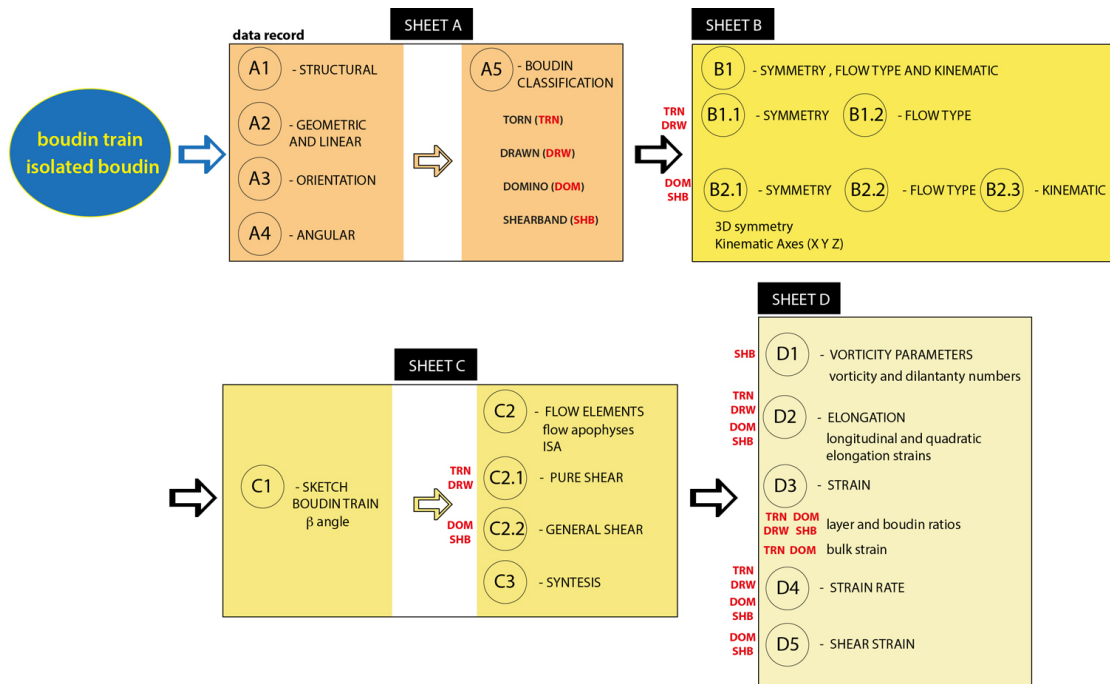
boudin train
isolated boudin

data record

SHEET A

A1 - STRUCTURAL
A2 - GEOMETRIC AND LINEAR
A3 - ORIENTATION
A4 - ANGULAR

A5 - BOUDIN CLASSIFICATION
TORN (TRN)
DRAWN (DRW)
DOMINO (DOM)
SHEARBAND (SHB)

TRN
DRW
DOM
SHB

SHEET B

B1 - SYMMETRY , FLOW TYPE AND KINEMATIC
B1.1 - SYMMETRY
B1.2 - FLOW TYPE
B2.1 - SYMMETRY
B2.2 - FLOW TYPE
B2.3 - KINEMATIC
3D symmetry
Kinematic Axes (X Y Z)

SHEET C

C1 - SKETCH BOUDIN TRAIN β angle

TRN
DRW
DOM
SHB

C2 - FLOW ELEMENTS
flow apophyses
ISA
C2.1 - PURE SHEAR
C2.2 - GENERAL SHEAR
C3 - SYNTESIS

SHEET D

SHB
D1 - VORTICITY PARAMETERS
vorticity and dilantanty numbers

TRN
DRW
DOM
SHB
D2 - ELONGATION
longitudinal and quadratic elongation strains

D3 - STRAIN
TRN DOM
DRW SHB
layer and boudin ratios
TRN DOM
bulk strain

TRN
DRW
DOM
SHB
D4 - STRAIN RATE

DOM
SHB
D5 - SHEAR STRAIN